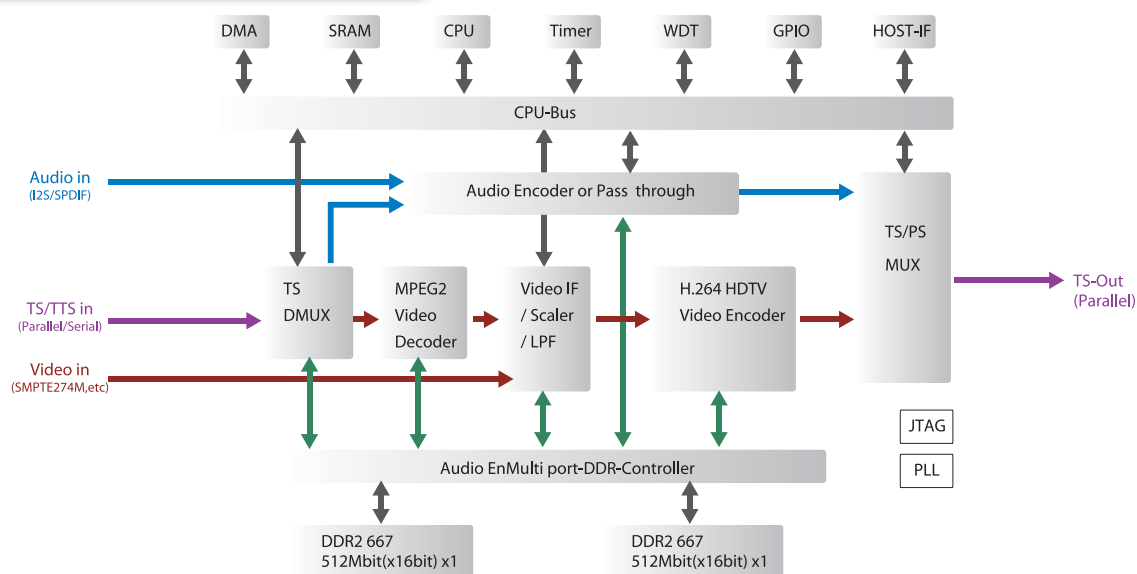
DMA

SRAM

CPU

Timer

WDT

GPIO

HOST-IF

CPU-Bus

Audio in
(I2S/SPDIF)

Audio Encoder or Pass through

TS/PS
MUX

TS/TTS in
(Parallel/Serial)

TS
DMUX

MPEG2
Video
Decoder

Video IF
/ Scaler
/ LPF

H.264 HDTV
Video Encoder

TS-Out
(Parallel)

Video in
(SMPTE274M,etc)

JTAG

PLL

Audio EnMulti port-DDR-Controller

DDR2 667
512Mbit(x16bit) x1

DDR2 667
512Mbit(x16bit) x1